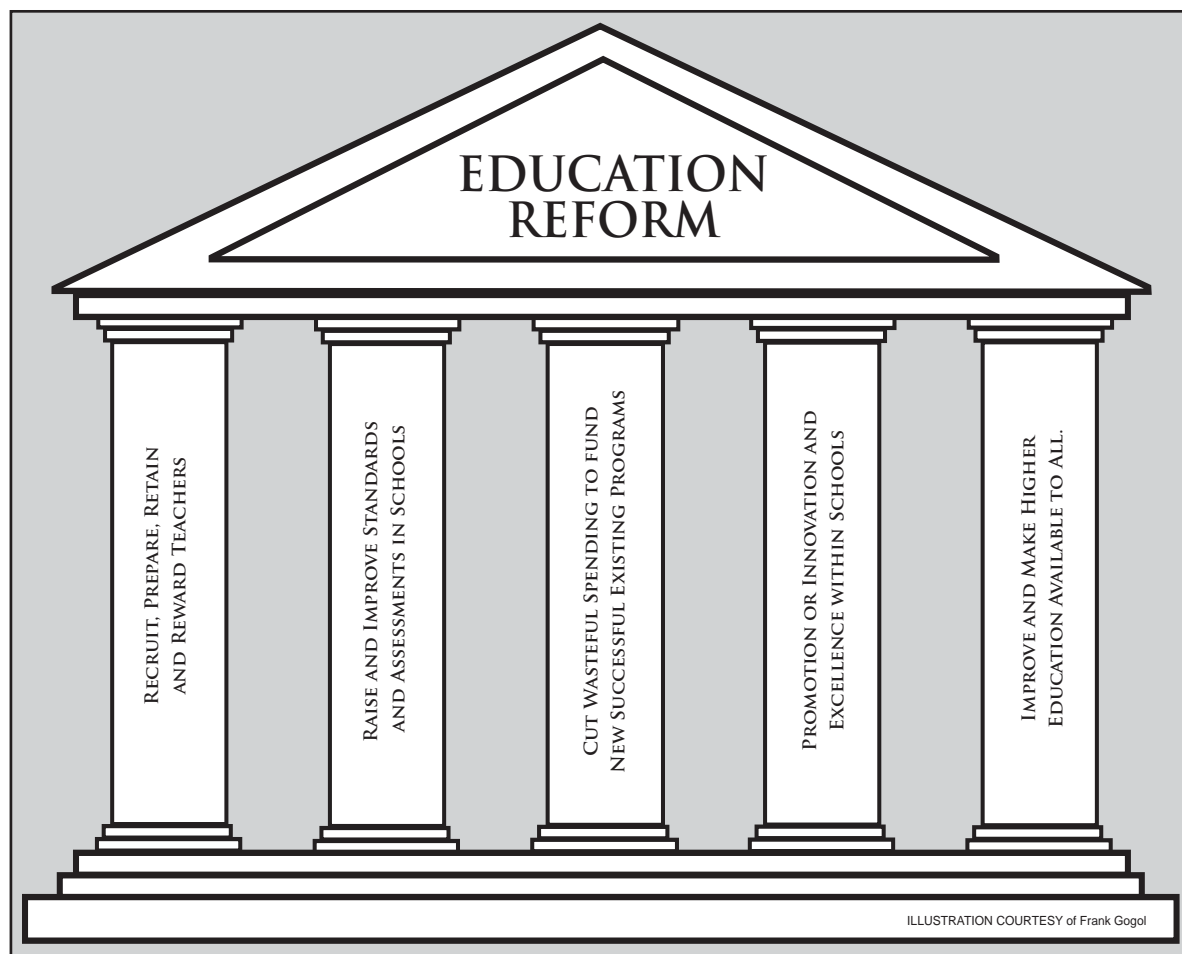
EDUCATION REFORM

Recruit, Prepare, Retain and Reward Teachers

Raise and Improve Standards and Assessments in Schools

Cut Wasteful Spending to fund New Successful Existing Programs

Promotion or Innovation and Excellence within Schools

Improve and Make Higher Education Available to All.

ILLUSTRATION COURTESY of Frank Gogol